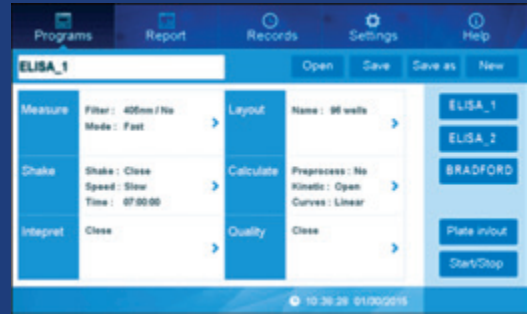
Programs
Report
Records
Settings
Help

ELISA_1
Open
Save
Save as
New

Measure
Filter : 405nm / No
Mode : Fast

Layout
Name : 96 wells

Shake
Shake : Close
Speed : Slow
Time : 07:00:00

Calculate
Preprocess : No
Kinetic : Open
Curves : Linear

Intepret
Close

Quality
Close

ELISA_1
ELISA_2
BRADFORD

Plate in/out
Start/Stop

10:36:28 01/00/2015